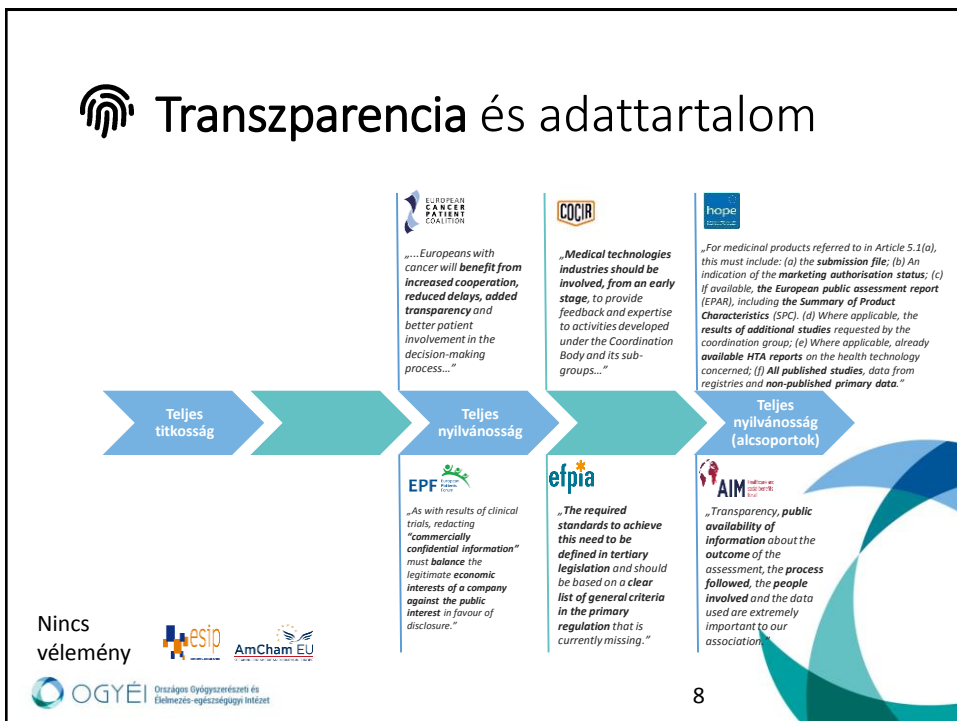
Transzparencia és adattartalom

EUROPEAN CANCER PATIENT COALITION

„...Europeans with cancer will **benefit from increased cooperation, reduced delays, added transparency** and better patient involvement in the decision-making process…"

COCIR

„**Medical technologies industries should be involved, from an early stage**, to provide feedback and expertise to activities developed under the Coordination Body and its sub-groups…"

hope

„For medicinal products referred to in Article 5.1(a), this must include: (a) the **submission file**; (b) An indication of the **marketing authorisation status**; (c) If available, **the European public assessment report** (EPAR), including **the Summary of Product Characteristics** (SPC). (d) Where applicable, the **results of additional studies** requested by the coordination group; (e) Where applicable, already **available HTA reports** on the health technology concerned; (f) **All published studies**, data from registries and **non-published primary data**."

Teljes titkosság

Teljes nyilvánosság

Teljes nyilvánosság (alcsoportok)

EPF European Patients Forum

„As with results of clinical trials, redacting **"commercially confidential information"** must **balance** the legitimate **economic interests of a company against the public interest** in favour of disclosure."

efpia

„**The required standards to achieve this need to be defined in tertiary legislation** and should be based on a **clear list of general criteria in the primary regulation** that is currently missing."

AIM

„Transparency, **public availability of information** about the **outcome** of the assessment, the **process followed**, the **people involved** and the data used are extremely important to our association."

Nincs vélemény

esip

AmCham EU

OGYÉI Országos Gyógyszerészeti és Élelmezés-egészségügyi Intézet

8